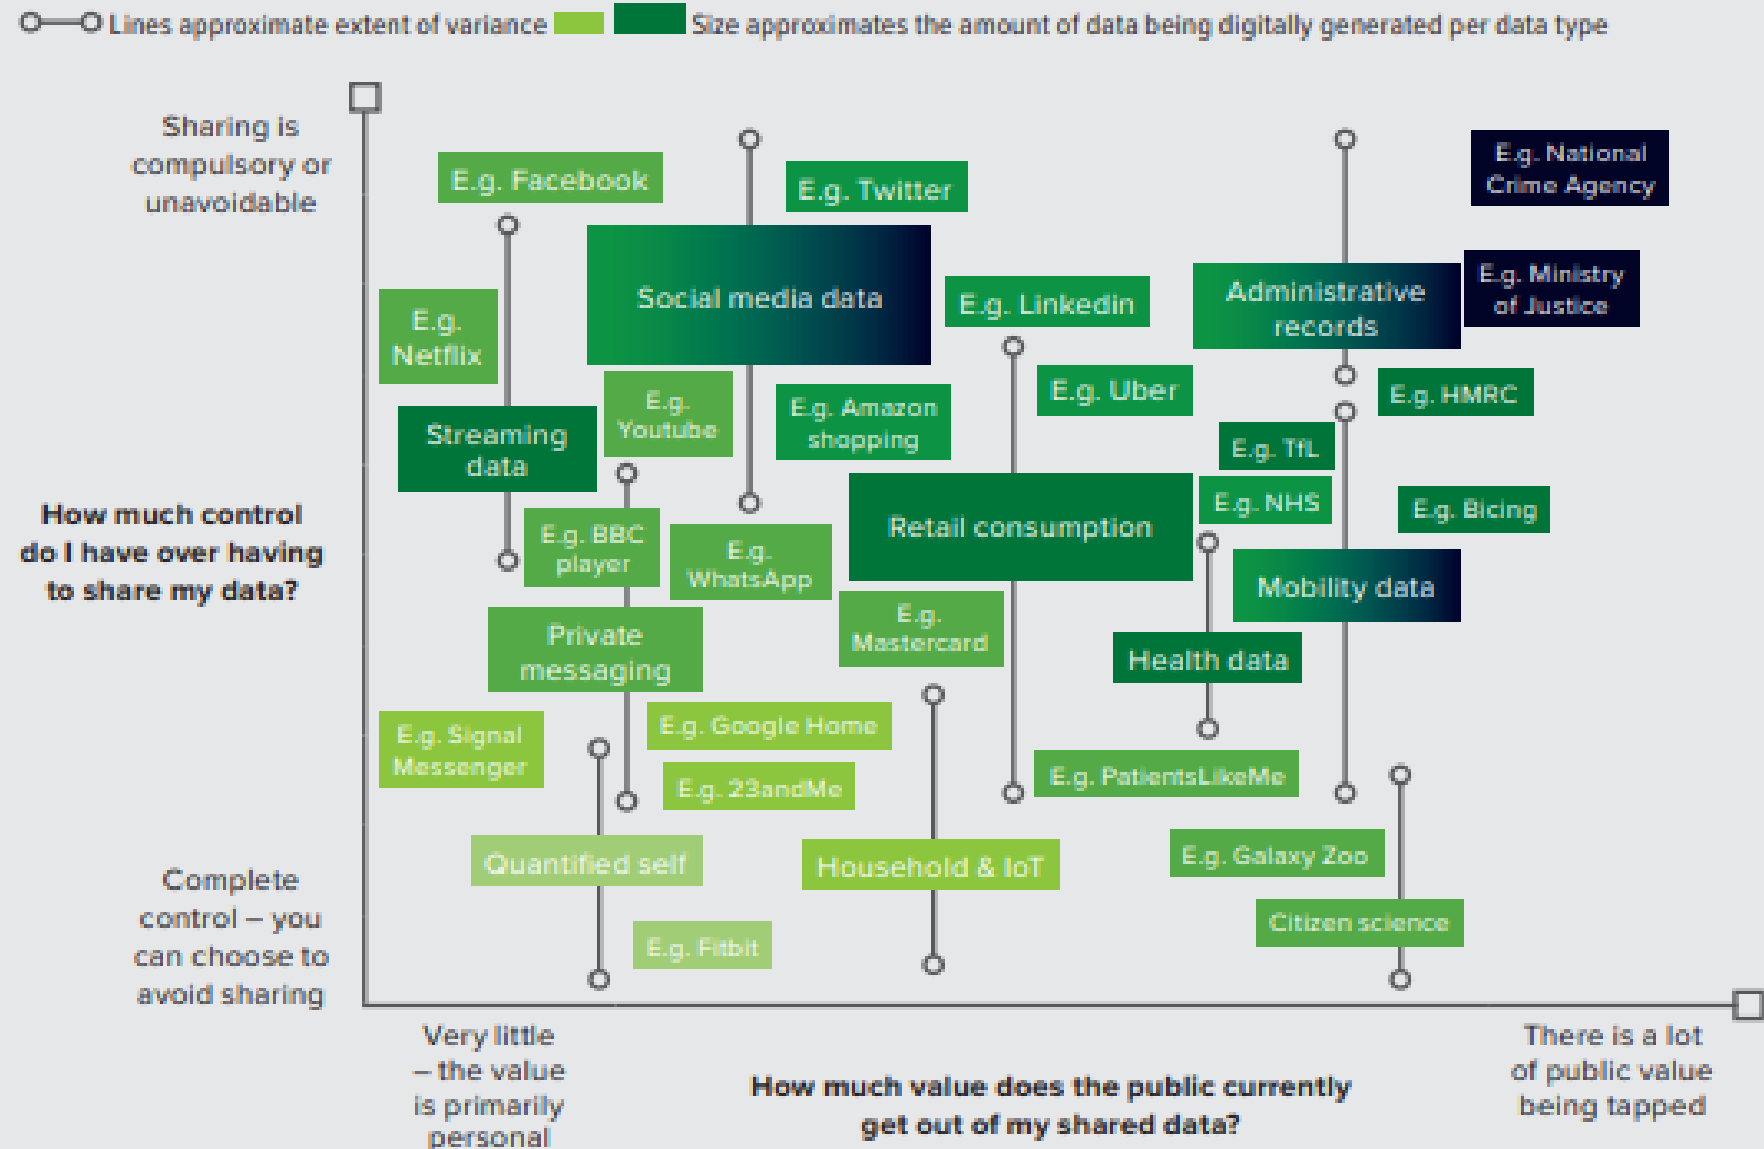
Lines approximate extent of variance Size approximates the amount of data being digitally generated per data type

Sharing is compulsory or unavoidable

How much control do I have over having to share my data?

Complete control – you can choose to avoid sharing

E.g. Facebook

E.g. Twitter

E.g. National Crime Agency

Social media data

E.g. Netflix

E.g. Linkedin

Administrative records

E.g. Ministry of Justice

E.g. Uber

E.g. HMRC

Streaming data

E.g. Youtube

E.g. Amazon shopping

E.g. TfL

E.g. NHS

E.g. Bicing

E.g. BBC player

E.g. WhatsApp

Retail consumption

Mobility data

Private messaging

E.g. Mastercard

Health data

E.g. Signal Messenger

E.g. Google Home

E.g. 23andMe

E.g. PatientsLikeMe

Quantified self

Household & IoT

E.g. Galaxy Zoo

Citizen science

E.g. Fitbit

Very little – the value is primarily personal

How much value does the public currently get out of my shared data?

There is a lot of public value being tapped